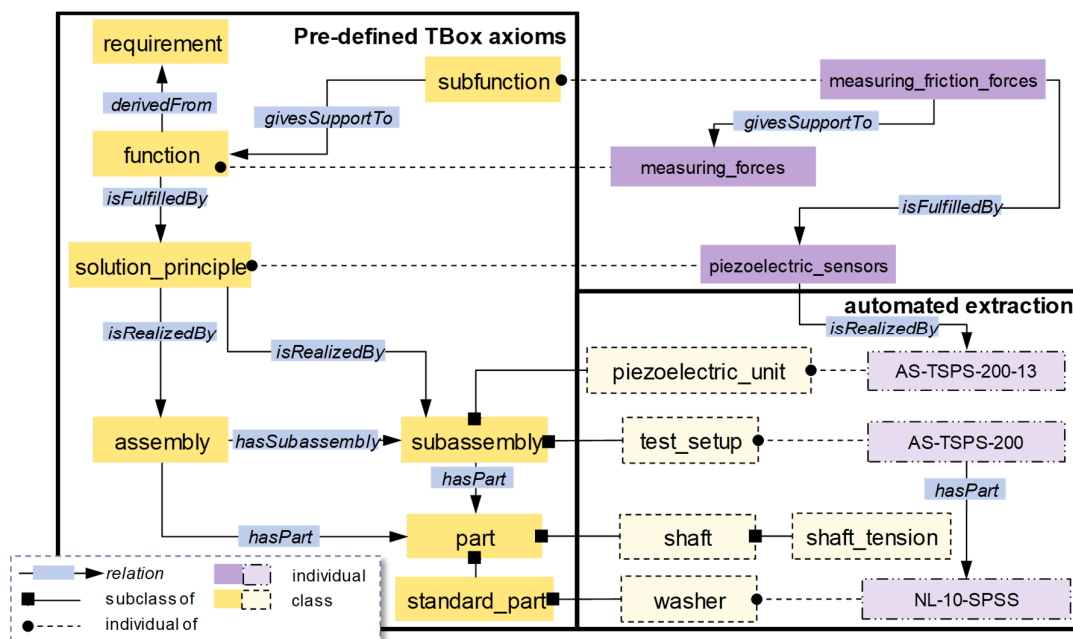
Pre-defined TBox axioms

requirement

derivedFrom

subfunction

givesSupportTo

function

isFulfilledBy

solution_principle

isRealizedBy

isRealizedBy

assembly

hasSubassembly

subassembly

hasPart

hasPart

part

standard_part

measuring_friction_forces

givesSupportTo

measuring_forces

isFulfilledBy

piezoelectric_sensors

automated extraction

isRealizedBy

piezoelectric_unit

AS-TSPS-200-13

test_setup

AS-TSPS-200

hasPart

shaft

shaft_tension

washer

NL-10-SPSS

relation

individual

subclass of

class

individual of